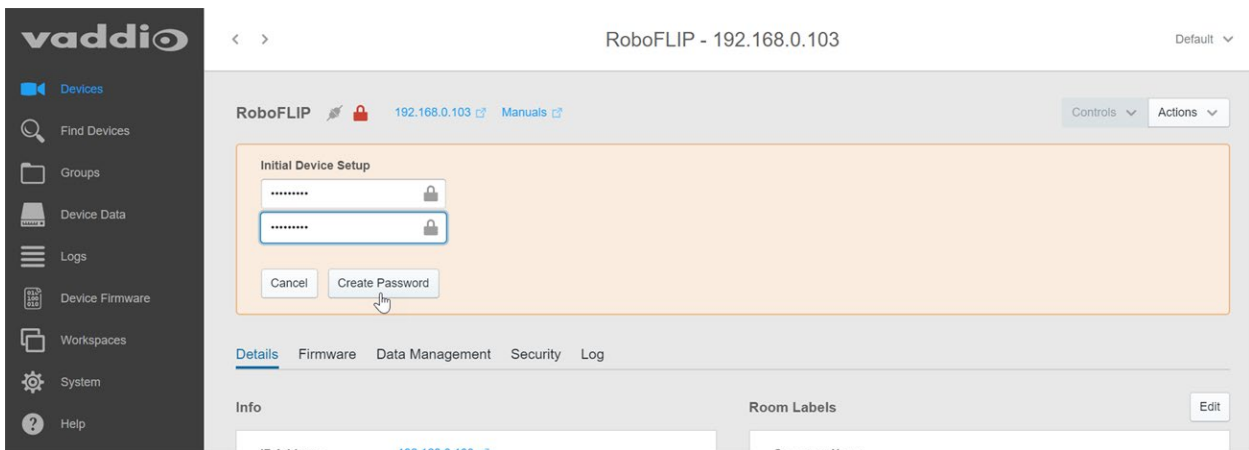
vaddio

Devices
Find Devices
Groups
Device Data
Logs
Device Firmware
Workspaces
System
Help

< >
RoboFLIP - 192.168.0.103
Default

RoboFLIP 192.168.0.103 Manuals
Controls Actions

Initial Device Setup
••••••••••
••••••••••
Cancel Create Password

Details Firmware Data Management Security Log

Info
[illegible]

Room Labels
Edit
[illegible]